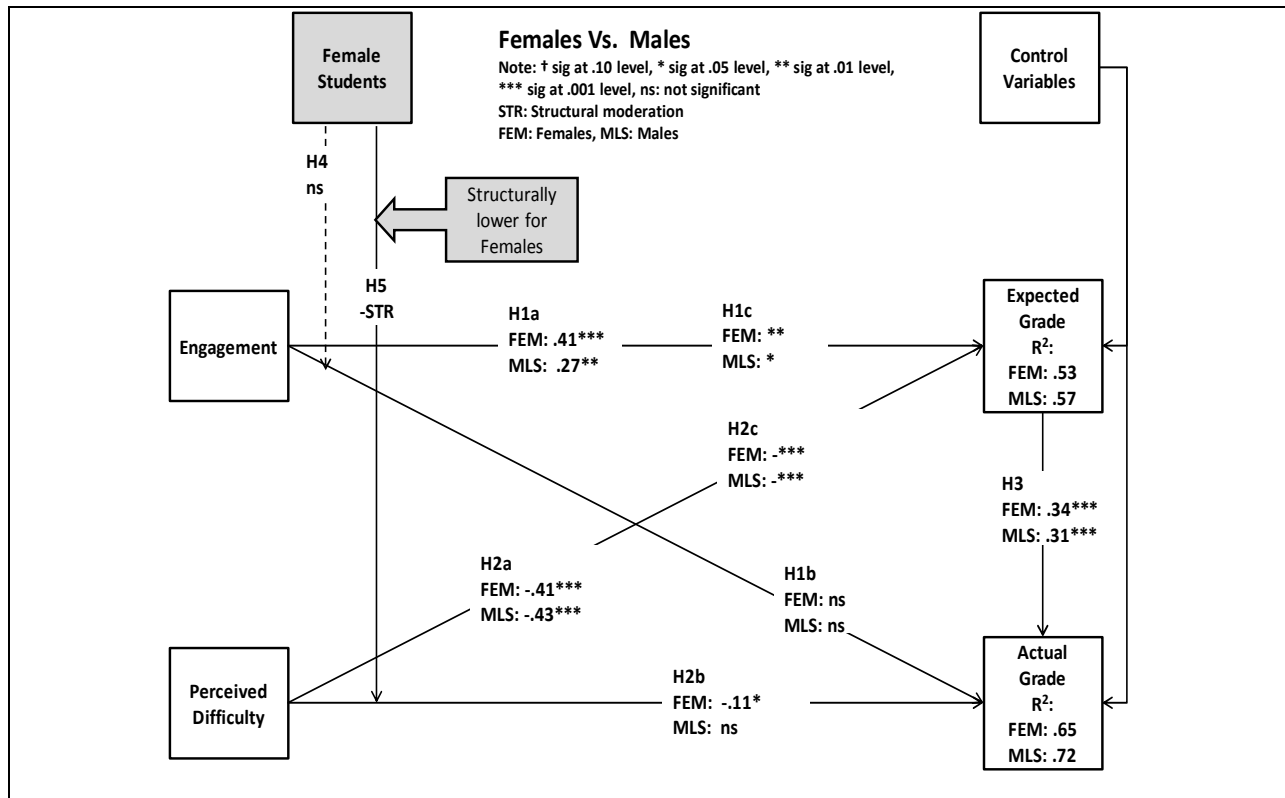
Female Students

Females Vs. Males
Note: † sig at .10 level, * sig at .05 level, ** sig at .01 level, *** sig at .001 level, ns: not significant
STR: Structural moderation
FEM: Females, MLS: Males

Control Variables

H4
ns

Structurally lower for Females

H5
-STR

Engagement

H1a
FEM: .41***
MLS: .27**

H1c
FEM: **
MLS: *

Expected Grade
$R^2$:
FEM: .53
MLS: .57

H2c
FEM: -***
MLS: -***

H3
FEM: .34***
MLS: .31***

H2a
FEM: -.41***
MLS: -.43***

H1b
FEM: ns
MLS: ns

Perceived Difficulty

H2b
FEM: -.11*
MLS: ns

Actual Grade
$R^2$:
FEM: .65
MLS: .72